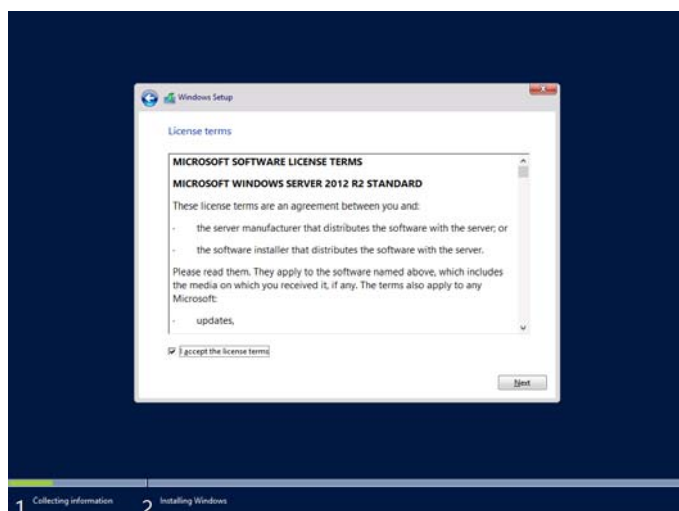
Windows Setup

License terms

MICROSOFT SOFTWARE LICENSE TERMS

MICROSOFT WINDOWS SERVER 2012 R2 STANDARD

These license terms are an agreement between you and:

· the server manufacturer that distributes the software with the server; or

· the software installer that distributes the software with the server.

Please read them. They apply to the software named above, which includes the media on which you received it, if any. The terms also apply to any Microsoft:

· updates,

I accept the license terms

Next

1 Collecting information 2 Installing Windows